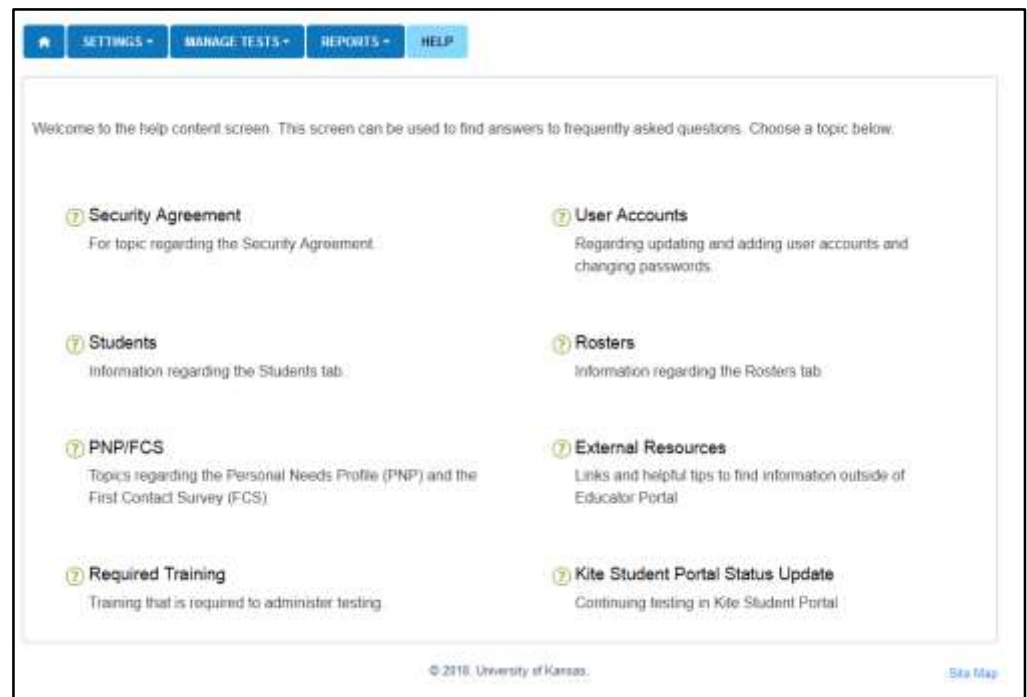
SETTINGS ▾ MANAGE TESTS ▾ REPORTS ▾ HELP

Welcome to the help content screen. This screen can be used to find answers to frequently asked questions. Choose a topic below.

Security Agreement
For topic regarding the Security Agreement.

User Accounts
Regarding updating and adding user accounts and changing passwords.

Students
Information regarding the Students tab.

Rosters
Information regarding the Rosters tab.

PNP/FCS
Topics regarding the Personal Needs Profile (PNP) and the First Contact Survey (FCS).

External Resources
Links and helpful tips to find information outside of Educator Portal.

Required Training
Training that is required to administer testing.

Kite Student Portal Status Update
Continuing testing in Kite Student Portal.

© 2018. University of Kansas.

Site Map